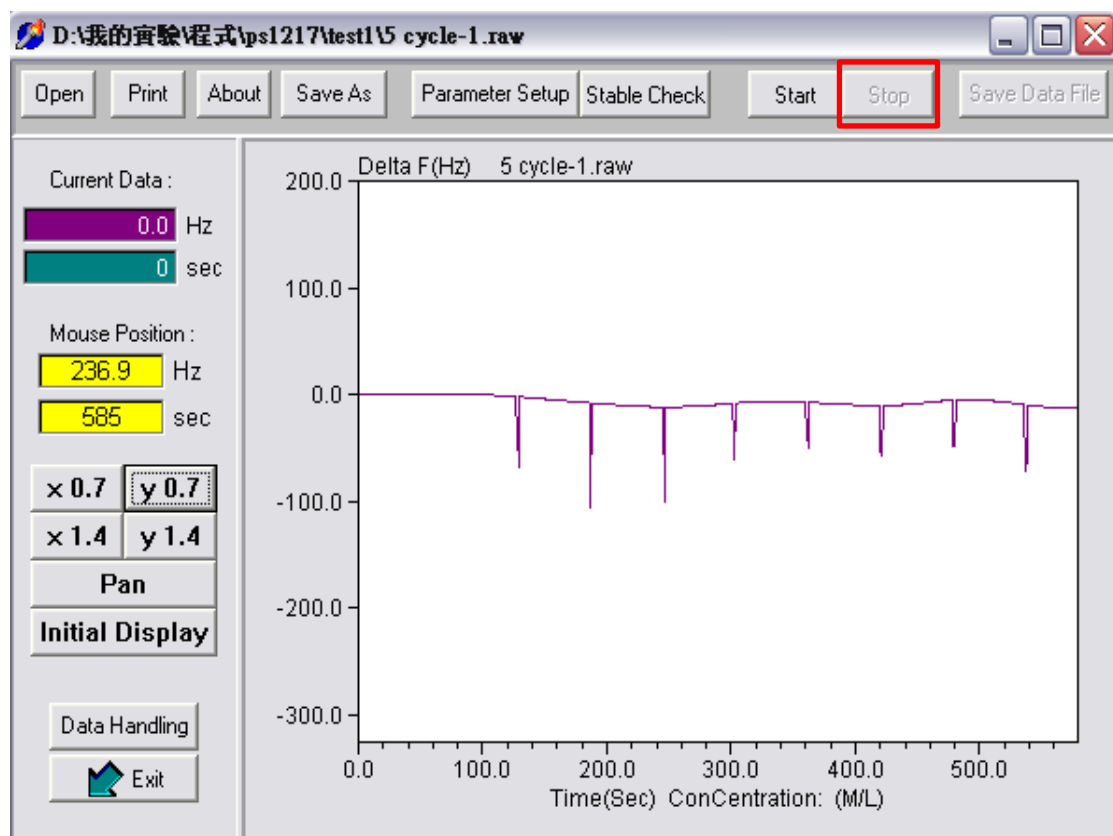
D:\我的實驗\程式\ps1217\test1\5 cycle-1.raw

Open Print About Save As Parameter Setup Stable Check Start Stop Save Data File

Current Data :
0.0 Hz
0 sec

Mouse Position :
236.9 Hz
585 sec

x 0.7 y 0.7
x 1.4 y 1.4
Pan
Initial Display

Data Handling
Exit

Delta F(Hz) 5 cycle-1.raw

200.0
100.0
0.0
-100.0
-200.0
-300.0

0.0 100.0 200.0 300.0 400.0 500.0
Time(Sec) ConCentration: (M/L)